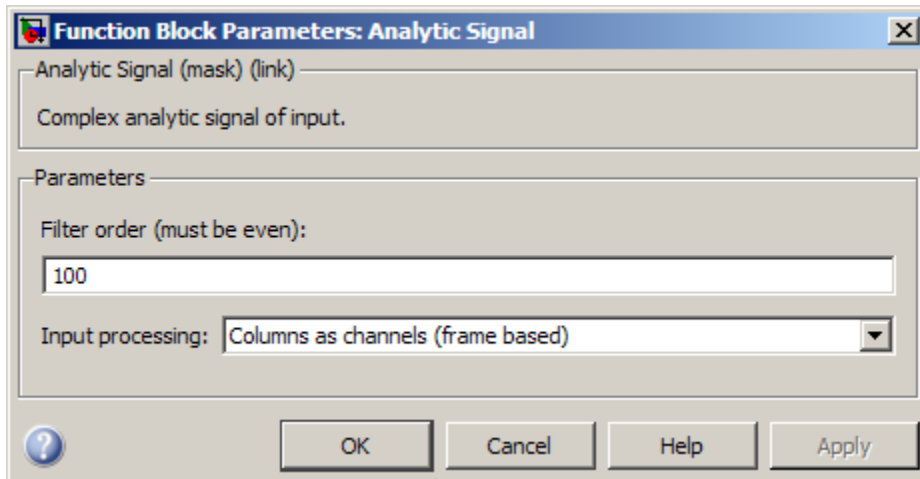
Function Block Parameters: Analytic Signal

Analytic Signal (mask) (link)

Complex analytic signal of input.

Parameters

Filter order (must be even):

100

Input processing: Columns as channels (frame based)

OK Cancel Help Apply